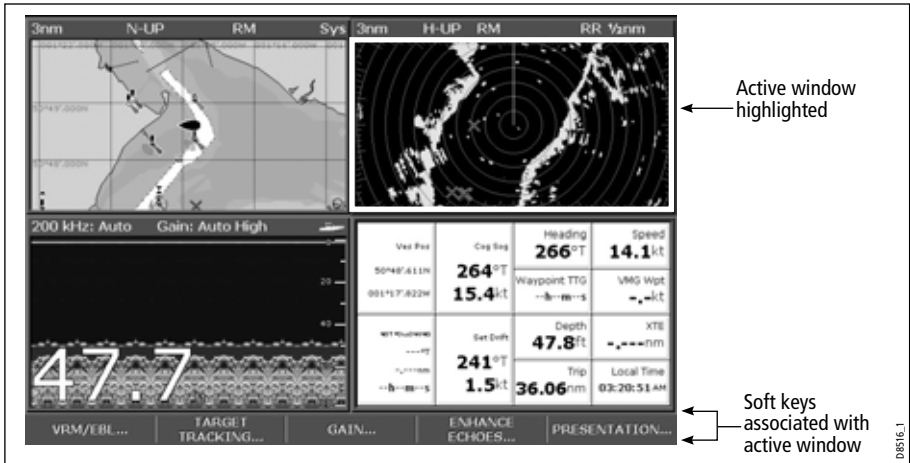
3nm N-UP RM Sys 3nm H-UP RM RR ½nm

Active window highlighted

200 kHz: Auto Gain: Auto High

20

40

47.7

Ves Pos
50°48'.611N
001°17'.822W

Cog Sog
264°T
15.4kt

Heading
266°T

Speed
14.1kt

Waypoint TTG
--h--m--s

VMG Wpt
-.-kt

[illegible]
---°T
-.---nm
--h--m--s

Set Drift
241°T
1.5kt

Depth
47.8ft

XTE
-.---nm

Trip
36.06nm

Local Time
03:20:51AM

Soft keys associated with active window

VRM/EBL... TARGET TRACKING... GAIN... ENHANCE ECHOES... PRESENTATION...

D8516_1